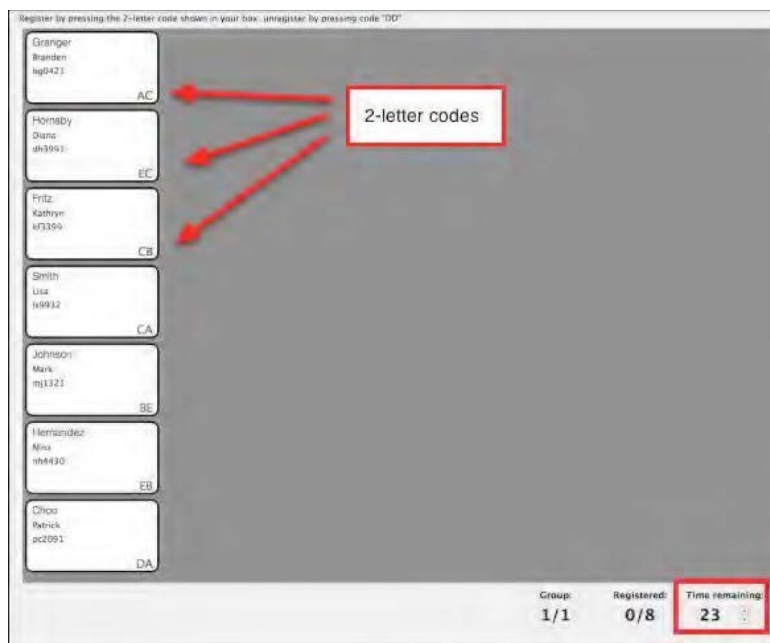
Register by pressing the 2-letter code shown in your box; unregister by pressing code "DD"

Granger
Branden
bg0421
AC

Hornsby
Diana
dh3993
EC

Fritz
Kathryn
kf3399
CB

Smith
Lisa
ls9932
CA

Johnson
Mark
mj1321
BE

Hernandez
Nina
nh6430
EB

Choo
Patrick
pc2091
DA

2-letter codes

Group:
1/1

Registered:
0/8

Time remaining:
23